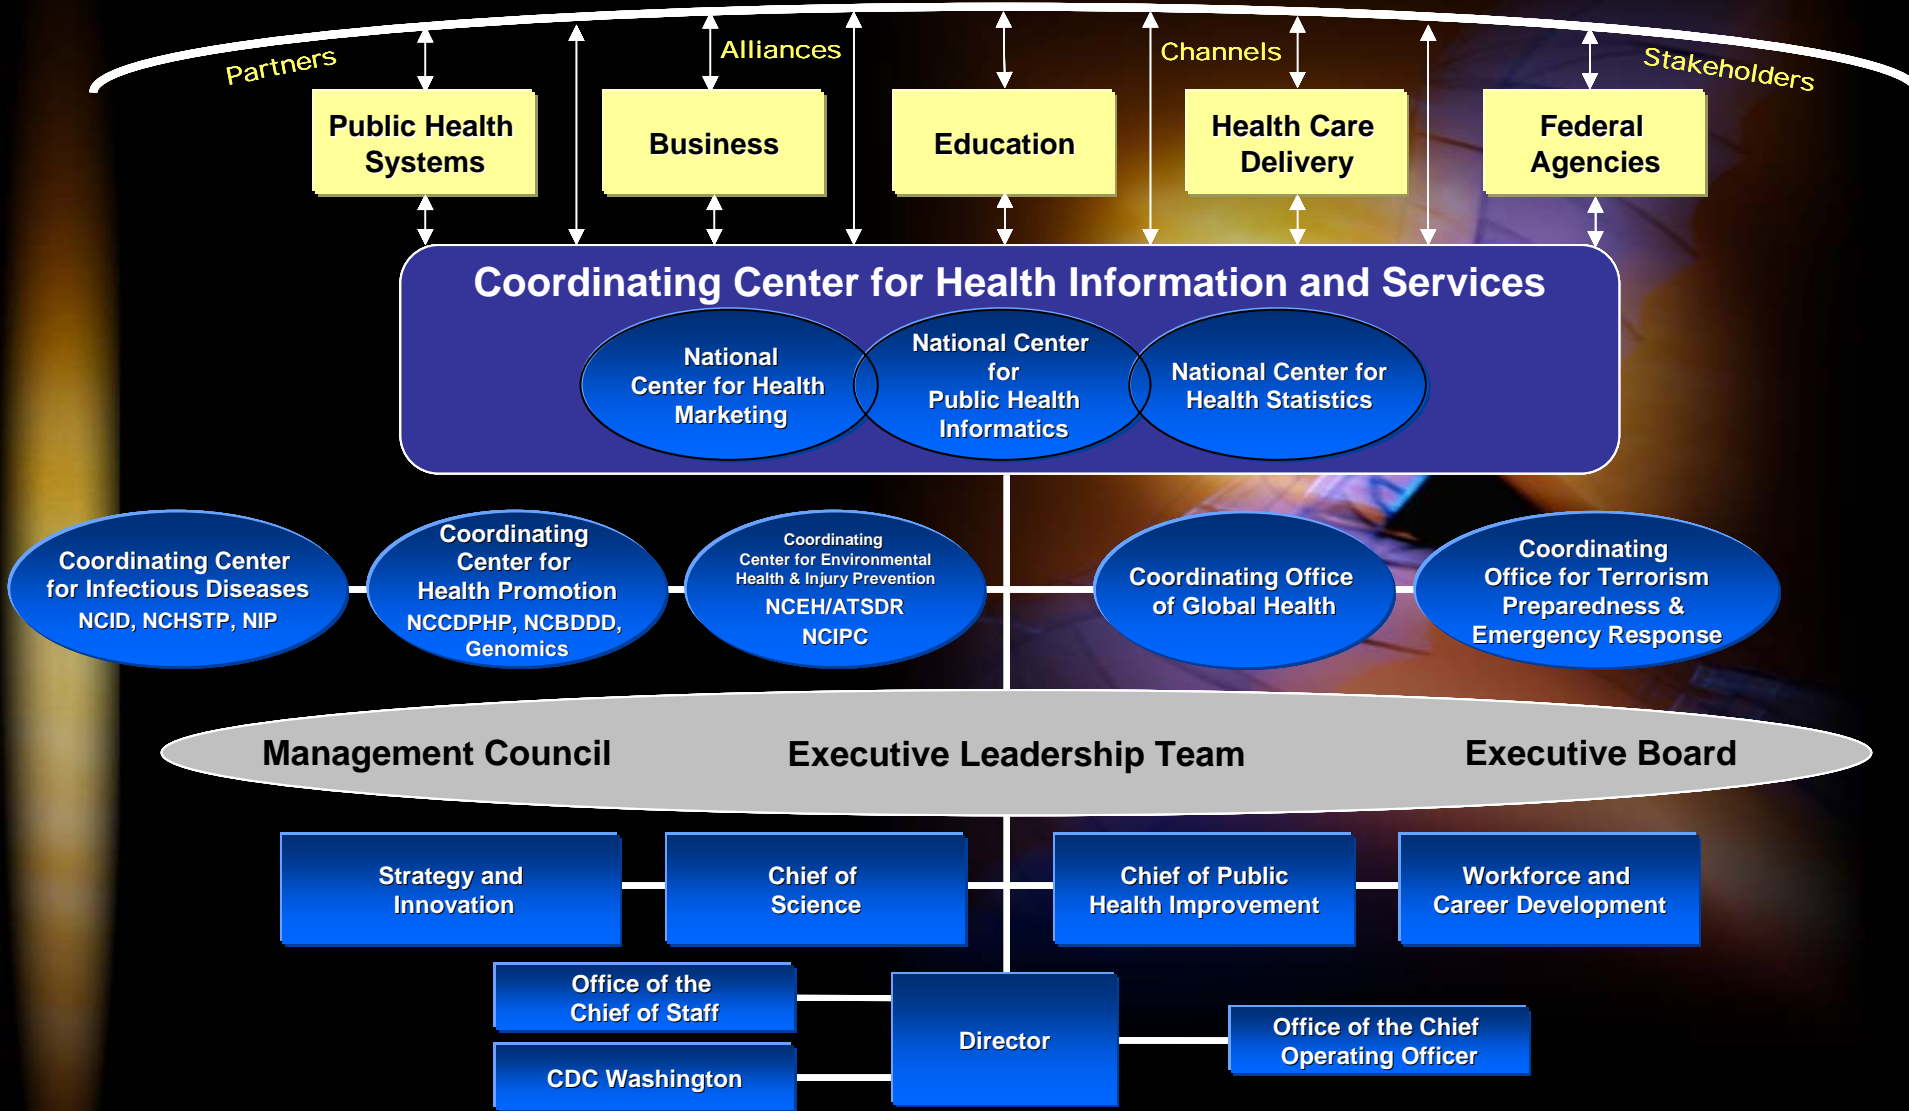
Partners Alliances Channels Stakeholders

Public Health Systems

Business

Education

Health Care Delivery

Federal Agencies

Coordinating Center for Health Information and Services

National Center for Health Marketing

National Center for Public Health Informatics

National Center for Health Statistics

Coordinating Center for Infectious Diseases
NCID, NCHSTP, NIP

Coordinating Center for Health Promotion
NCCDPHP, NCBDDD, Genomics

Coordinating Center for Environmental Health & Injury Prevention
NCEH/ATSDR
NCIPC

Coordinating Office of Global Health

Coordinating Office for Terrorism Preparedness & Emergency Response

Management Council

Executive Leadership Team

Executive Board

Strategy and Innovation

Chief of Science

Chief of Public Health Improvement

Workforce and Career Development

Office of the Chief of Staff

CDC Washington

Director

Office of the Chief Operating Officer